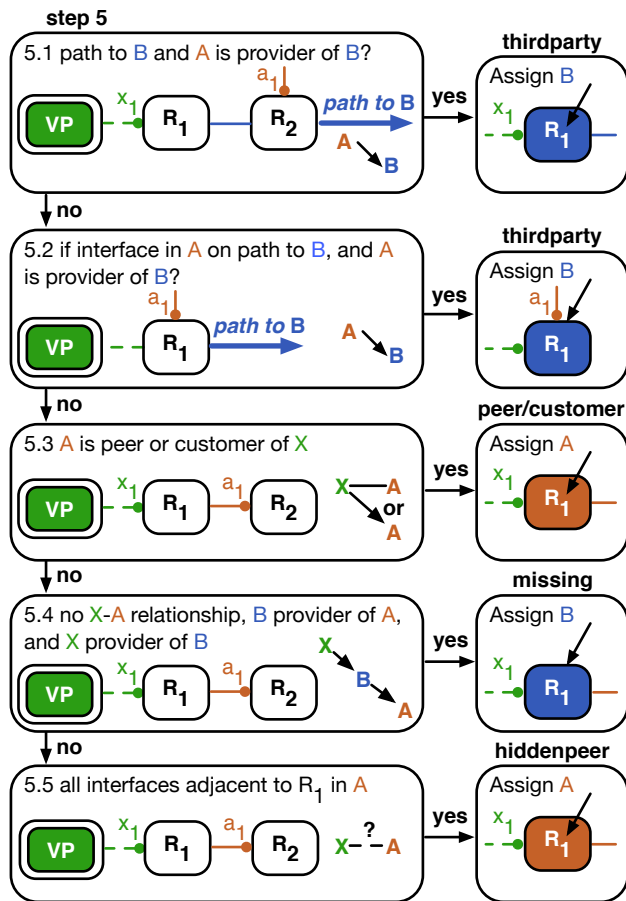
step 5

5.1 path to B and A is provider of B?

VP $x_1$ $R_1$ $a_1$ $R_2$ path to B

A B

yes

thirdparty

Assign B

$x_1$ $R_1$

no

5.2 if interface in A on path to B, and A is provider of B?

VP $a_1$ $R_1$ path to B

A B

yes

thirdparty

Assign B

$a_1$ $R_1$

no

5.3 A is peer or customer of X

VP $x_1$ $R_1$ $a_1$ $R_2$

X A or A

yes

peer/customer

Assign A

$x_1$ $R_1$

no

5.4 no X-A relationship, B provider of A, and X provider of B

VP $x_1$ $R_1$ $a_1$ $R_2$

X B A

yes

missing

Assign B

$x_1$ $R_1$

no

5.5 all interfaces adjacent to $R_1$ in A

VP $x_1$ $R_1$ $a_1$ $R_2$

X ? A

yes

hiddenpeer

Assign A

$x_1$ $R_1$